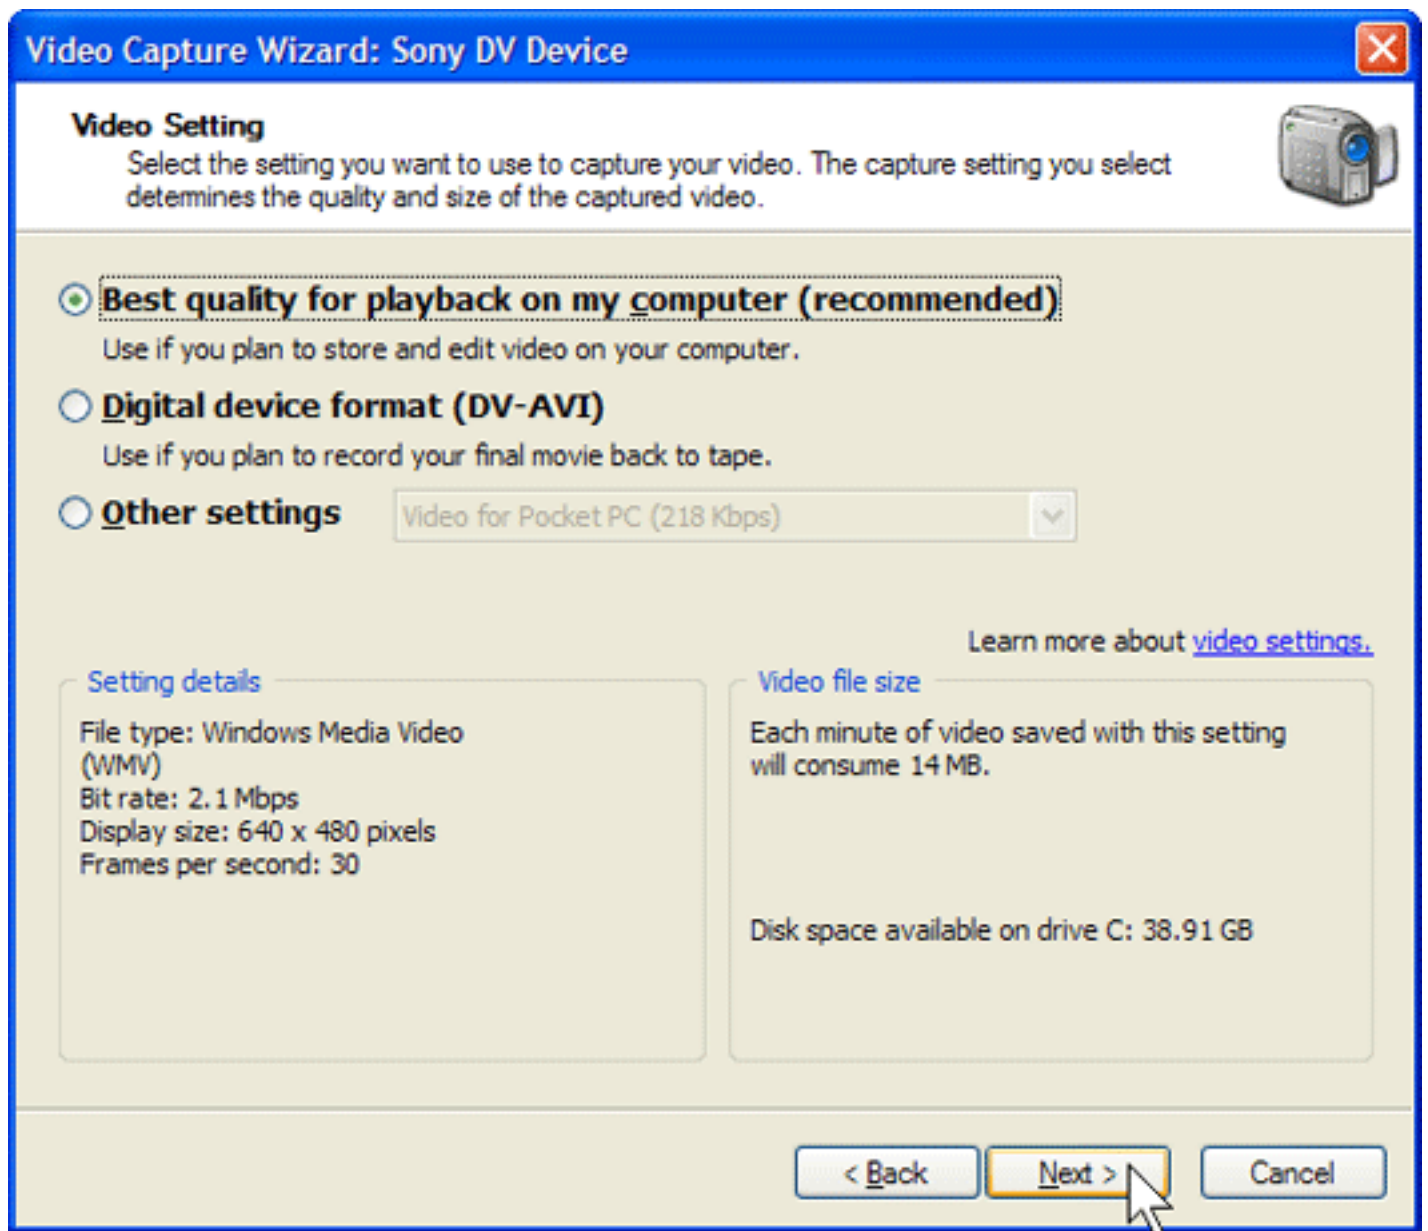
Video Capture Wizard: Sony DV Device

Video Setting
Select the setting you want to use to capture your video. The capture setting you select determines the quality and size of the captured video.

Best quality for playback on my computer (recommended)
Use if you plan to store and edit video on your computer.

Digital device format (DV-AVI)
Use if you plan to record your final movie back to tape.

Other settings
Video for Pocket PC (218 Kbps)

Learn more about video settings.

Setting details
File type: Windows Media Video (WMV)
Bit rate: 2.1 Mbps
Display size: 640 x 480 pixels
Frames per second: 30

Video file size
Each minute of video saved with this setting will consume 14 MB.

Disk space available on drive C: 38.91 GB

< Back
Next >
Cancel